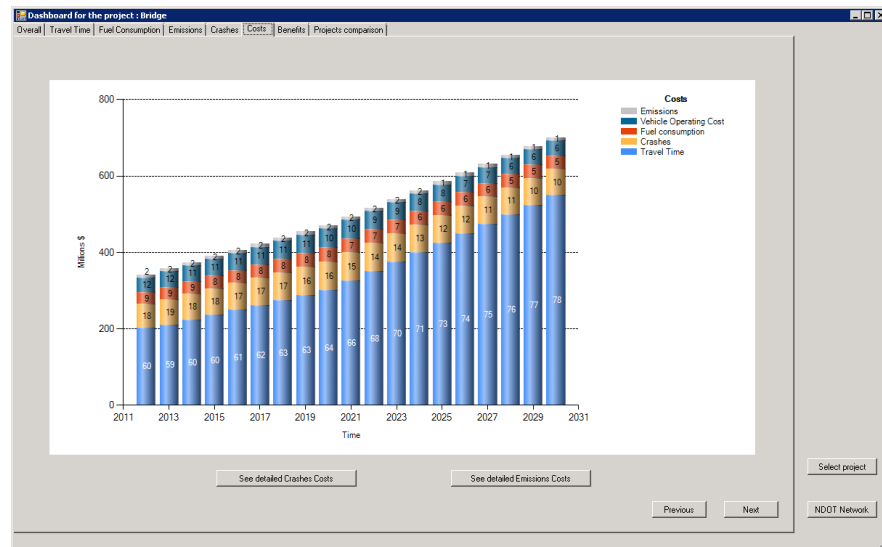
Dashboard for the project : Bridge

Overall | Travel Time | Fuel Consumption | Emissions | Crashes | Costs | Benefits | Projects comparison

Costs
Emissions
Vehicle Operating Cost
Fuel consumption
Crashes
Travel Time

800
600
400
200
0

Millons $

2011 2013 2015 2017 2019 2021 2023 2025 2027 2029 2031

Time

| 60 | 59 | 60 | 60 | 61 | 62 | 63 | 63 | 64 | 66 | 68 | 70 | 71 | 73 | 74 | 75 | 76 | 77 | 78 |
|---|---|---|---|---|---|---|---|---|---|---|---|---|---|---|---|---|---|---|
| 18 | 19 | 18 | 18 | 17 | 17 | 17 | 16 | 16 | 15 | 14 | 14 | 13 | 12 | 12 | 11 | 11 | 10 | 10 |
| 9 | 9 | 9 | 8 | 8 | 8 | 8 | 8 | 8 | 7 | 7 | 7 | 6 | 5 | 6 | 6 | 5 | 5 | 5 |
| 12 | 12 | 11 | 11 | 11 | 11 | 11 | 11 | 10 | 10 | 9 | 9 | 8 | 8 | 7 | 7 | 6 | 6 | 6 |
| 2 | 2 | 2 | 2 | 2 | 2 | 2 | 2 | 2 | 2 | 2 | 2 | 2 | 1 | 1 | 1 | 1 | 1 | 1 |

See detailed Crashes Costs
See detailed Emissions Costs
Previous
Next
Select project
NDOT Network